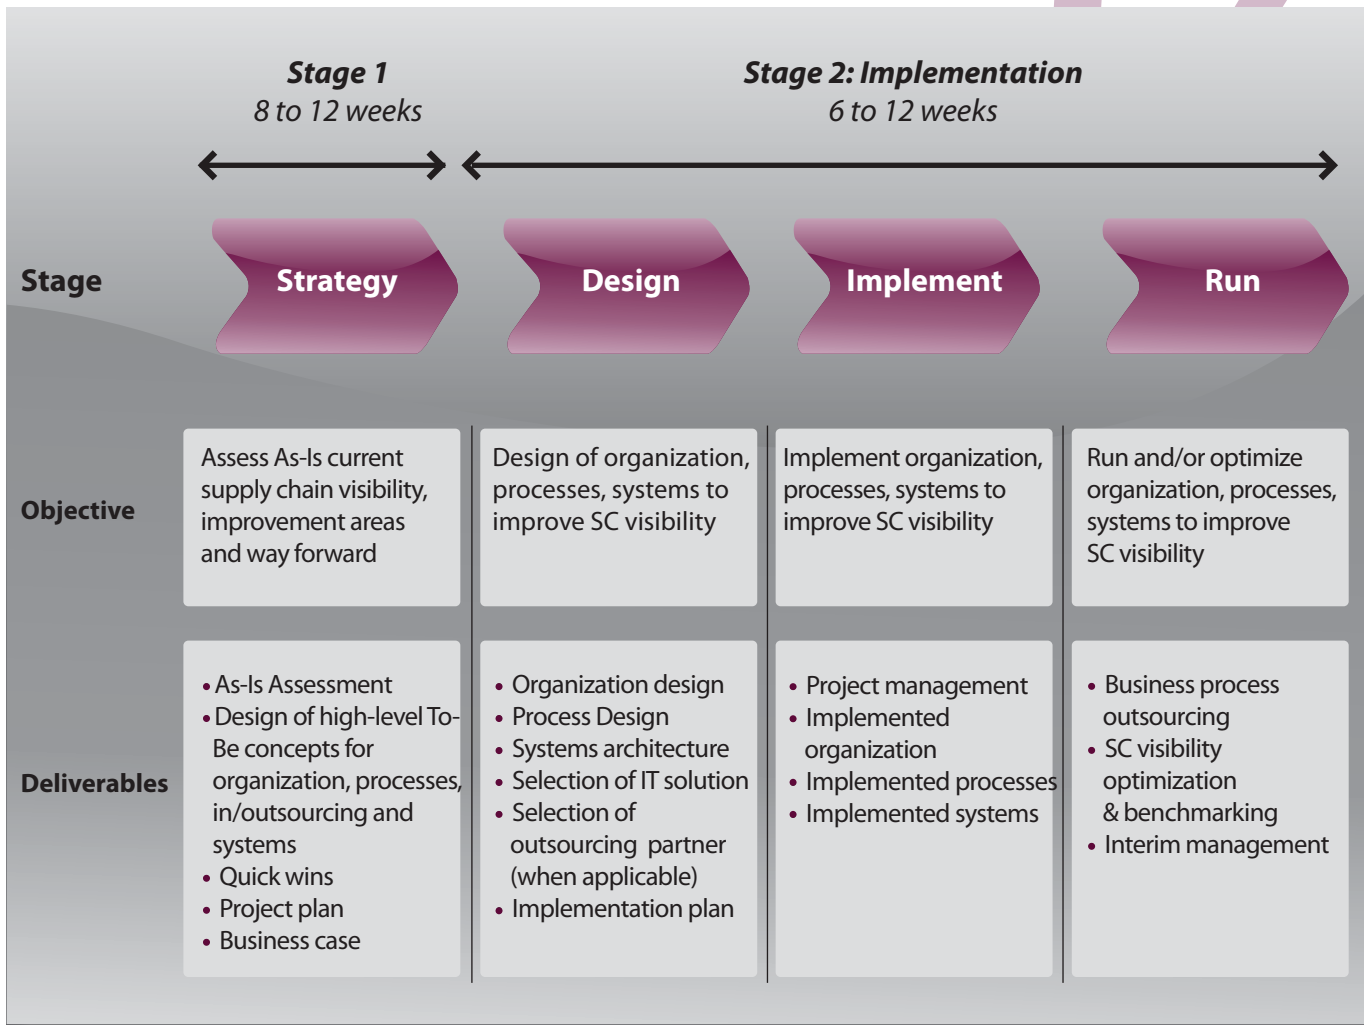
Stage 1
8 to 12 weeks

Stage 2: Implementation
6 to 12 weeks

| | | | | |
|---|---|---|---|---|
| Stage | Strategy | Design | Implement | Run |
| Objective | Assess As-Is current supply chain visibility, improvement areas and way forward | Design of organization, processes, systems to improve SC visibility | Implement organization, processes, systems to improve SC visibility | Run and/or optimize organization, processes, systems to improve SC visibility |
| Deliverables | • As-Is Assessment<br>• Design of high-level To-Be concepts for organization, processes, in/outsourcing and systems<br>• Quick wins<br>• Project plan<br>• Business case | • Organization design<br>• Process Design<br>• Systems architecture<br>• Selection of IT solution<br>• Selection of outsourcing partner (when applicable)<br>• Implementation plan | • Project management<br>• Implemented organization<br>• Implemented processes<br>• Implemented systems | • Business process outsourcing<br>• SC visibility optimization & benchmarking<br>• Interim management |